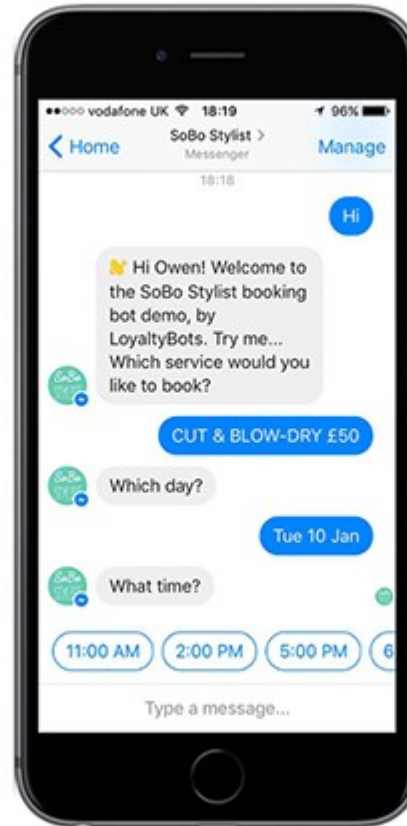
●●○○○ vodafone UK 18:19 96%

< Home SoBo Stylist > Messenger Manage

18:18

Hi

👋 Hi Owen! Welcome to the SoBo Stylist booking bot demo, by LoyaltyBots. Try me... Which service would you like to book?

CUT & BLOW-DRY £50

Which day?

Tue 10 Jan

What time?

11:00 AM 2:00 PM 5:00 PM 6

Type a message...